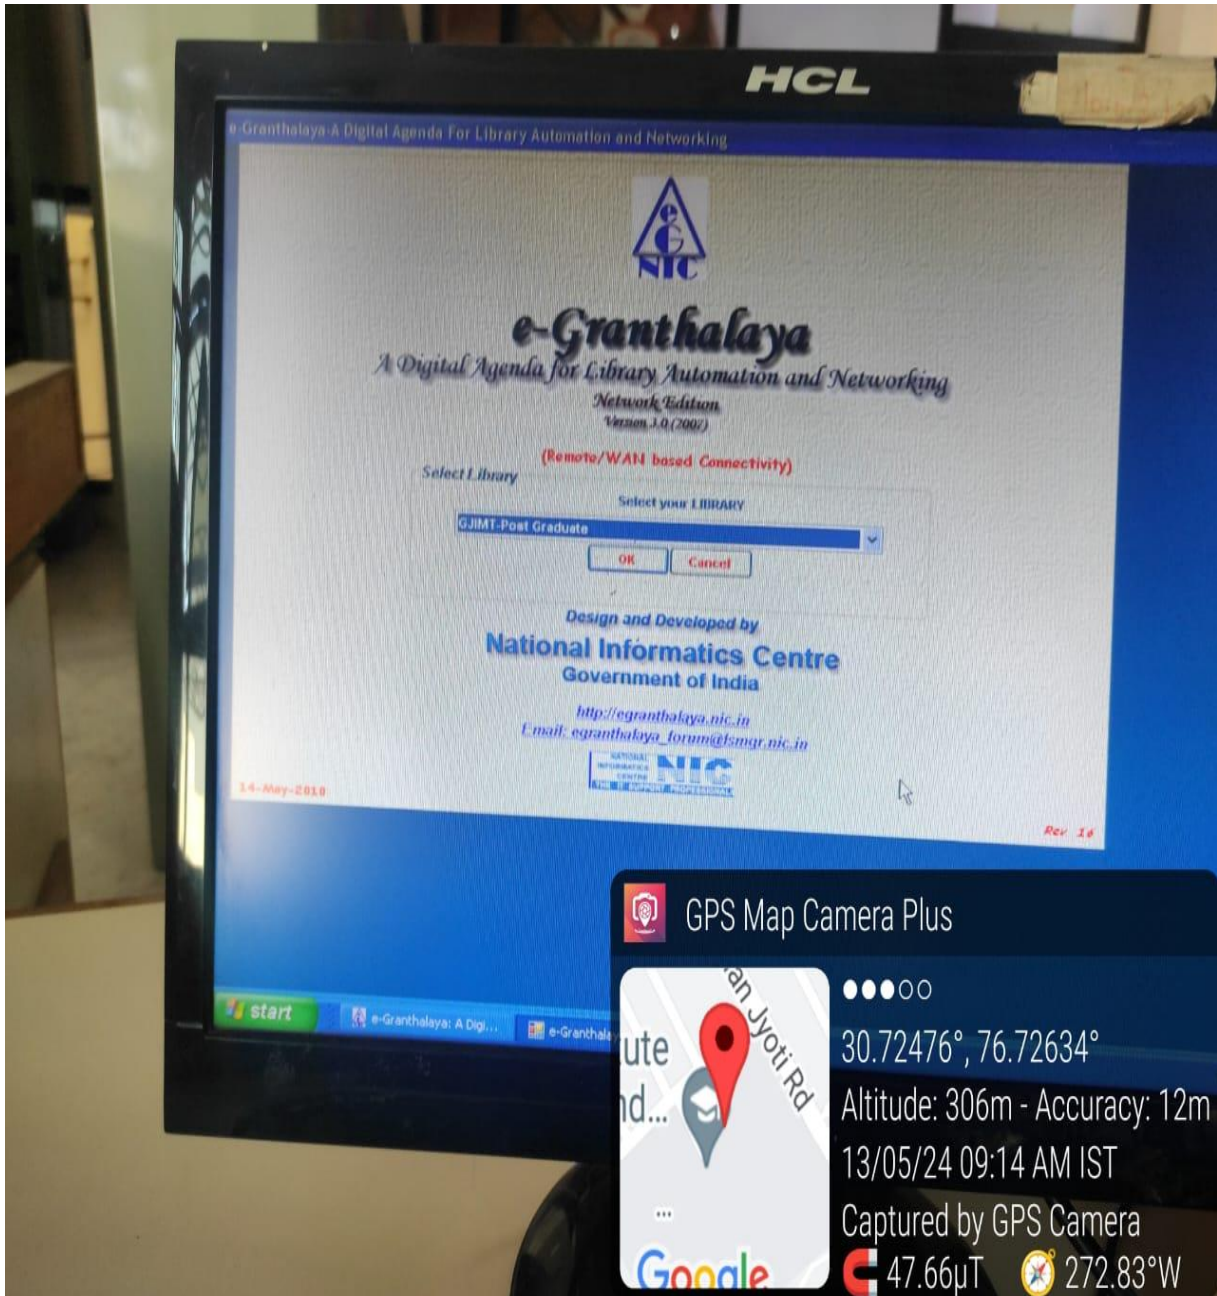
HCL

e-Granthalaya-A Digital Agenda For Library Automation and Networking

eG
NIC

e-Granthalaya
A Digital Agenda for Library Automation and Networking
Network Edition
Version 3.0 (2007)

(Remote/WAN based Connectivity)

Select Library

Select your LIBRARY

GJIMT-Post Graduate

OK Cancel

Design and Developed by
National Informatics Centre
Government of India

http://egranthalaya.nic.in
Email: egranthalaya_forum@fsmgr.nic.in

NATIONAL INFORMATICS CENTRE NIC

14-May-2010

Rev 16

start e-Granthalaya: A Digi... e-Granthala

GPS Map Camera Plus

an Jyoti Rd
ute
nd...
...
Google

30.72476°, 76.72634°
Altitude: 306m - Accuracy: 12m
13/05/24 09:14 AM IST
Captured by GPS Camera
47.66μT 272.83°W